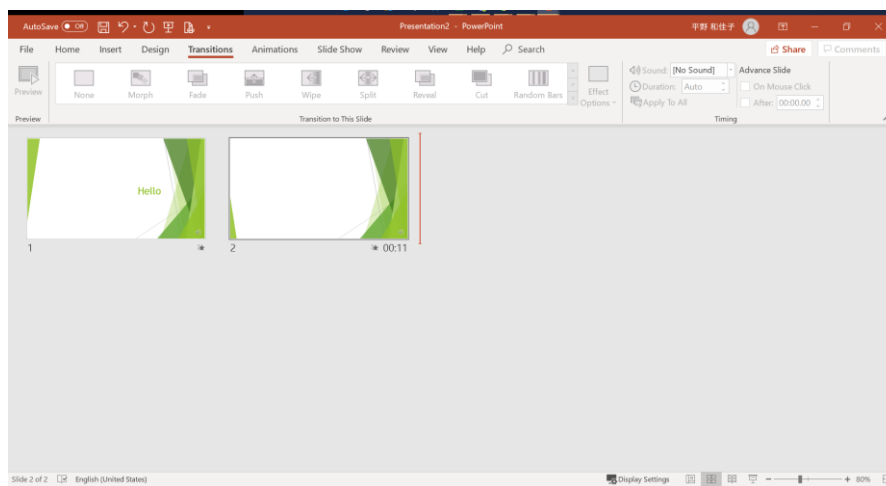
AutoSave Off
Presentation2 - PowerPoint
平野 和佳子

File Home Insert Design Transitions Animations Slide Show Review View Help Search
Share Comments

Preview
None Morph Fade Push Wipe Split Reveal Cut Random Bars
Effect Options
Sound: [No Sound]
Duration: Auto
Apply To All
Advance Slide
On Mouse Click
After: 00:00.00
Preview
Transition to This Slide
Timing

Hello
1
2
00:11

Slide 2 of 2 English (United States)
Display Settings
80%